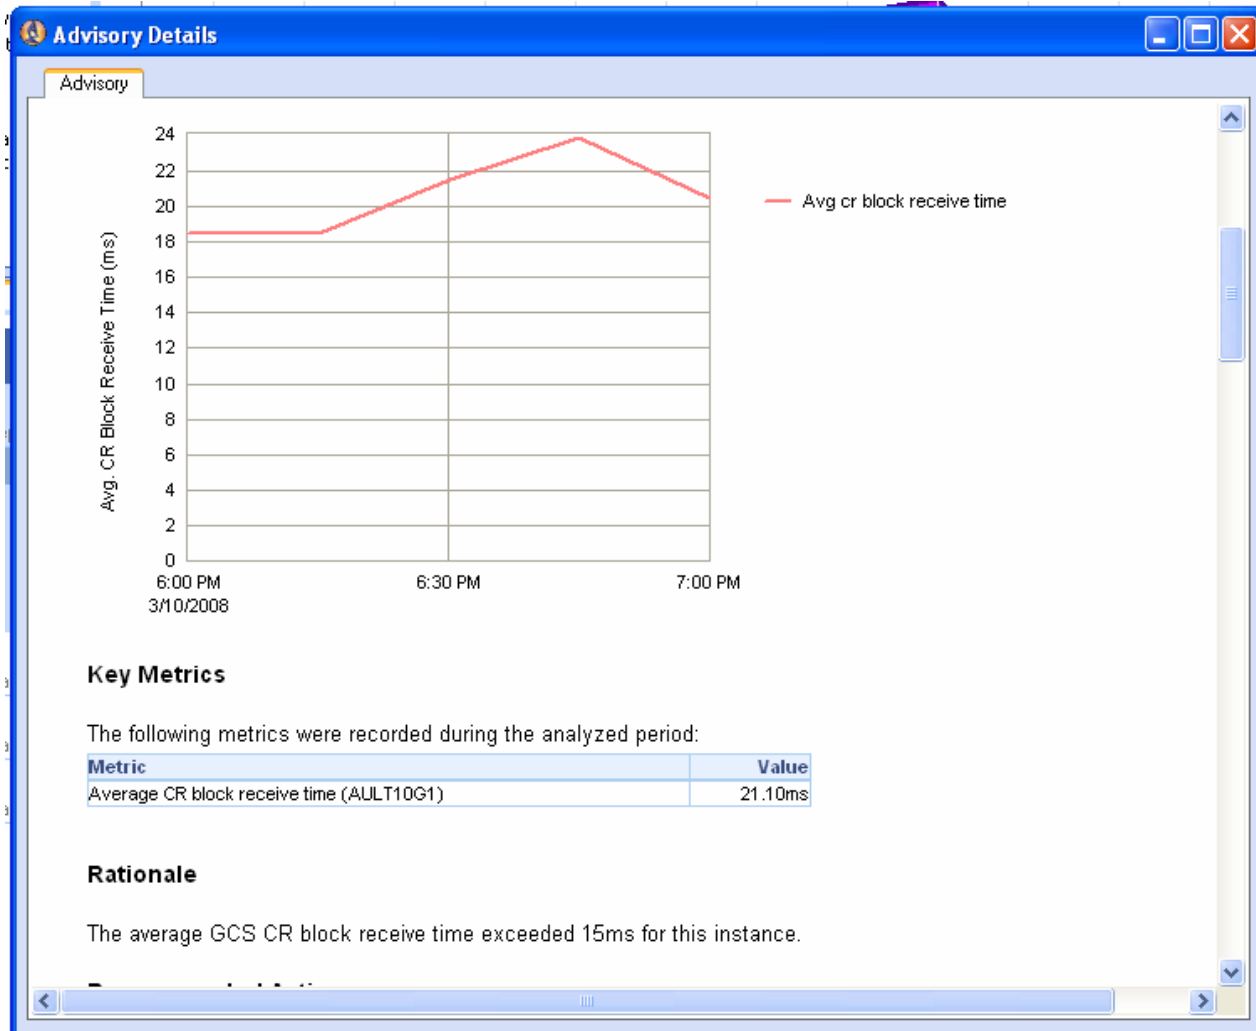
Advisory Details

Advisory

Avg. CR Block Receive Time (ms)

24
22
20
18
16
14
12
10
8
6
4
2
0

6:00 PM
3/10/2008
6:30 PM
7:00 PM

Avg cr block receive time

Key Metrics

The following metrics were recorded during the analyzed period:

| Metric | Value |
|---|---|
| Average CR block receive time (AULT10G1) | 21.10ms |

Rationale

The average GCS CR block receive time exceeded 15ms for this instance.

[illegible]